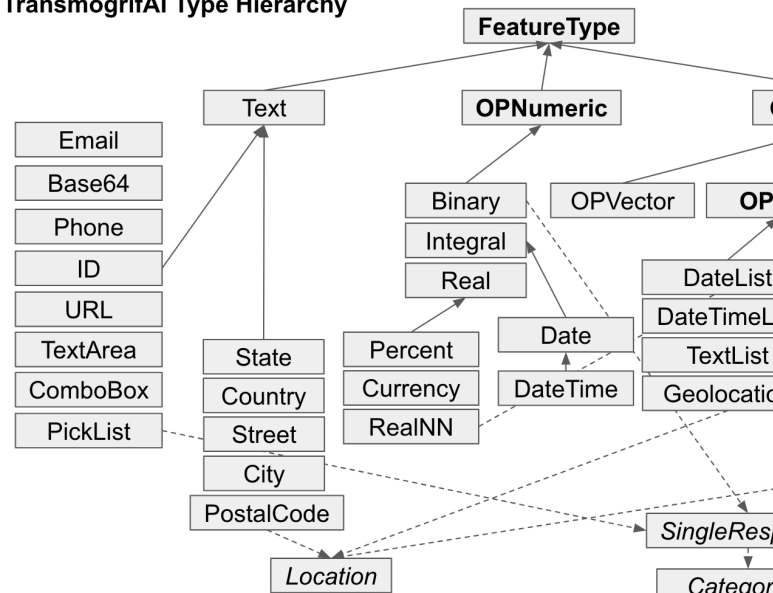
TransmogrifAI Type Hierarchy

FeatureType

Text

OPNumeric

C

Email

Base64

Phone

ID

URL

TextArea

ComboBox

PickList

Binary

Integral

Real

OPVector

OP

DateList

DateTimeL

TextList

Geolocatio

Percent

Currency

RealNN

Date

DateTime

State

Country

Street

City

PostalCode

Location

SingleResp

Categor